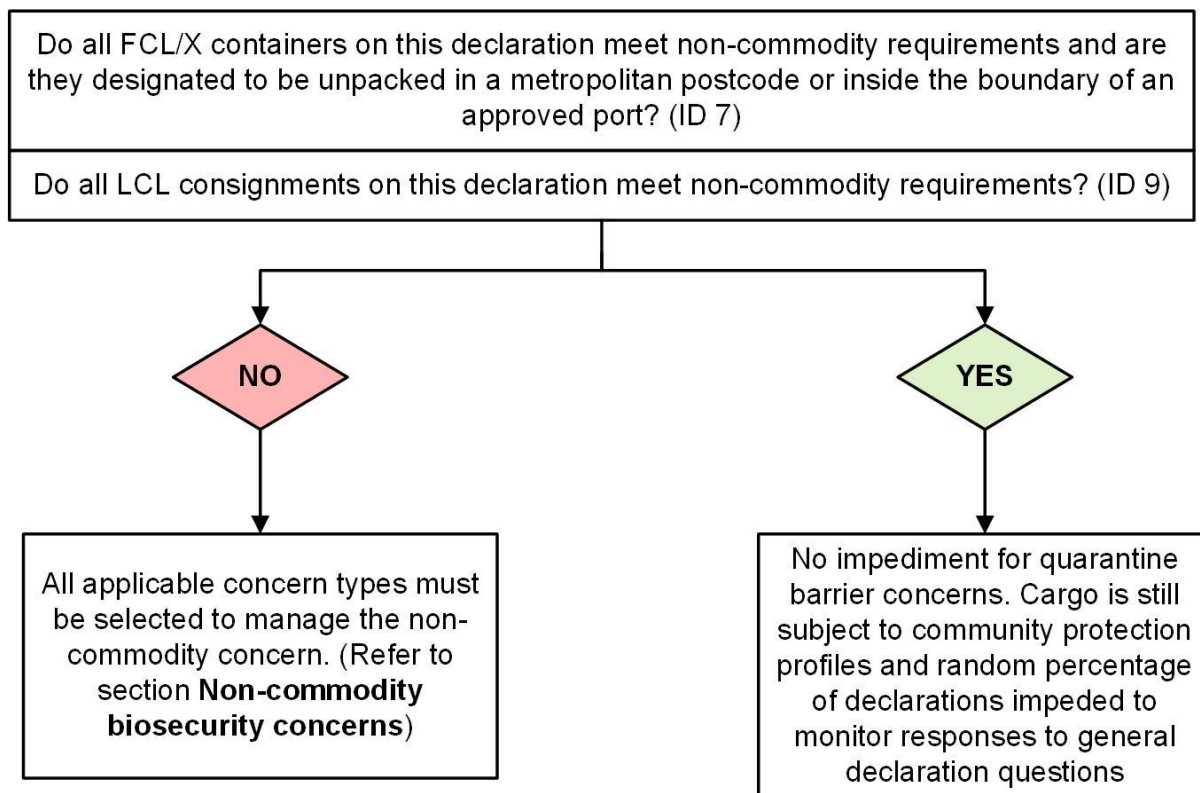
Do all FCL/X containers on this declaration meet non-commodity requirements and are they designated to be unpacked in a metropolitan postcode or inside the boundary of an approved port? (ID 7)

Do all LCL consignments on this declaration meet non-commodity requirements? (ID 9)

NO

YES

All applicable concern types must be selected to manage the non-commodity concern. (Refer to section **Non-commodity biosecurity concerns**)

No impediment for quarantine barrier concerns. Cargo is still subject to community protection profiles and random percentage of declarations impeded to monitor responses to general declaration questions